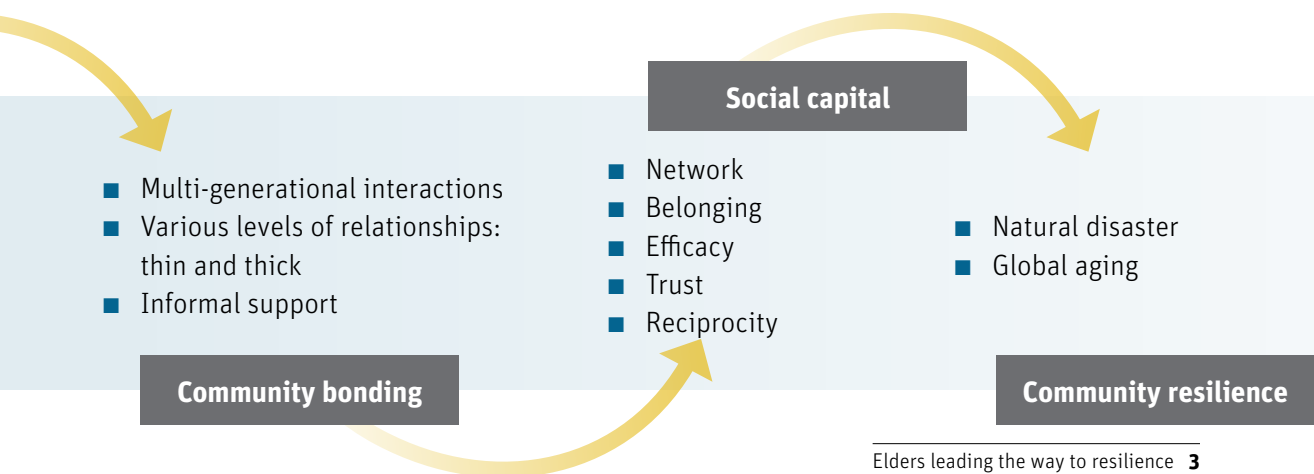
- Multi-generational interactions
- Various levels of relationships: thin and thick
- Informal support

Community bonding

Social capital

- Network
- Belonging
- Efficacy
- Trust
- Reciprocity

- Natural disaster
- Global aging

Community resilience

Elders leading the way to resilience 3